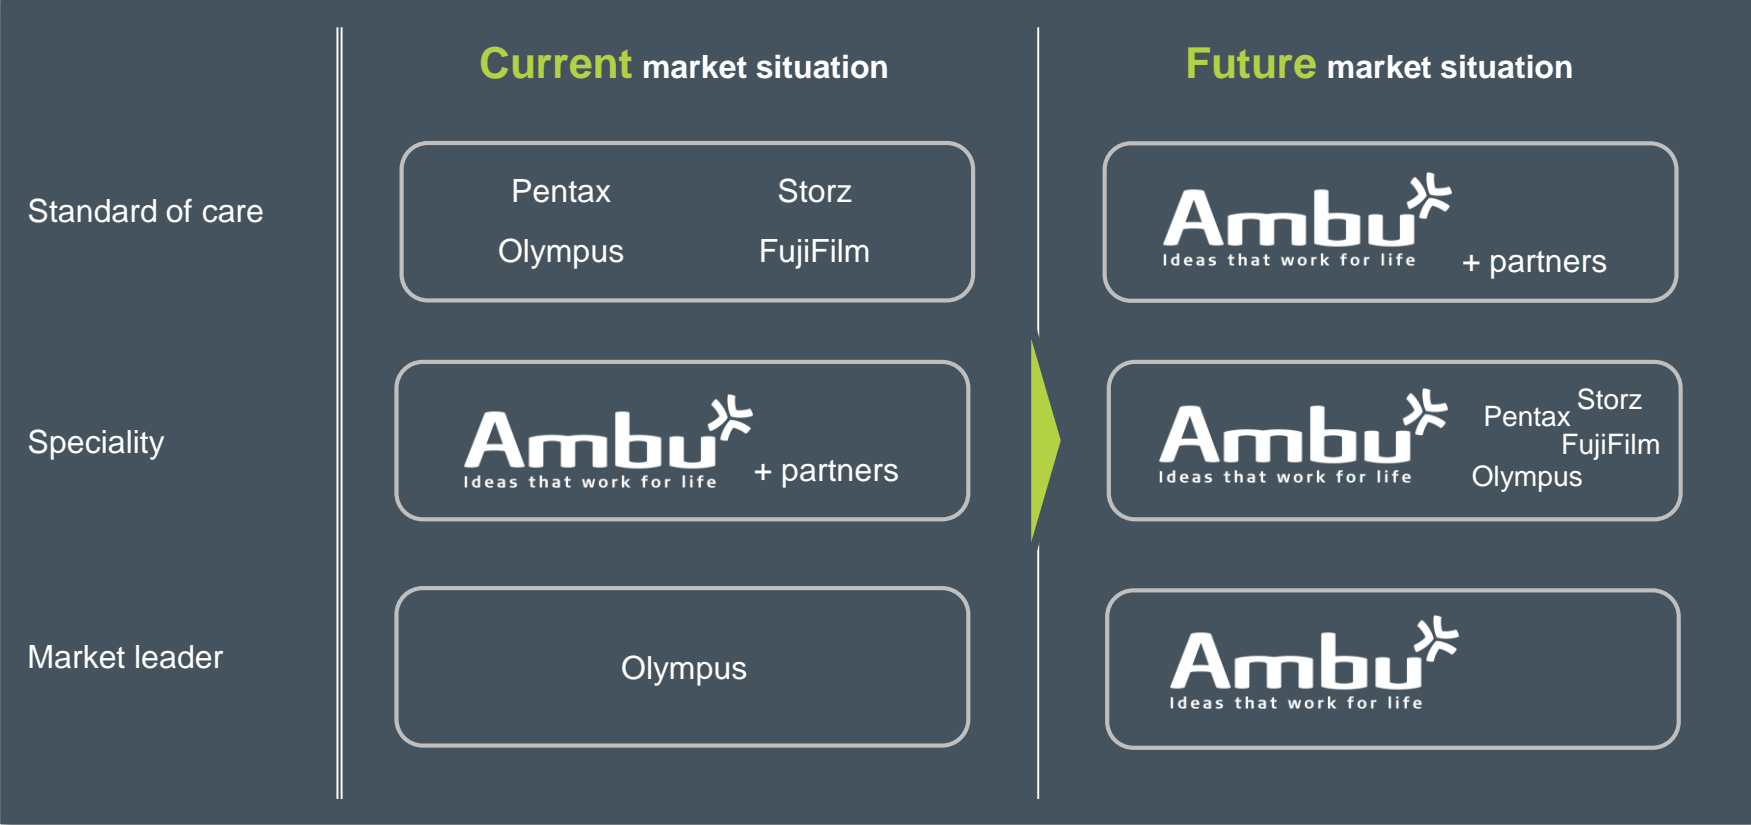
Current market situation

Future market situation

Standard of care

Pentax Storz
Olympus FujiFilm

Ambu
Ideas that work for life
+ partners

Speciality

Ambu
Ideas that work for life
+ partners

Ambu
Ideas that work for life
Pentax Storz
FujiFilm
Olympus

Market leader

Olympus

Ambu
Ideas that work for life